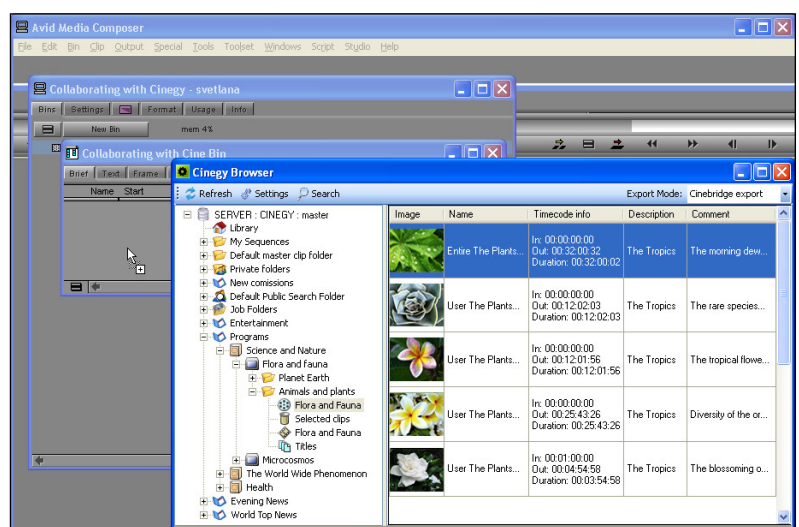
Avid Media Composer

File Edit Bin Clip Output Special Tools Toolset Windows Script Studio Help

Collaborating with Cinegy - svetlana

Bins Settings Format Usage Info

New Bin mem 4%

Collaborating with Cine Bin

Brief Text Frame

Name Start

Cinegy Browser

Refresh Settings Search

Export Mode: Cinebridge export

SERVER : CINEGY : master
Library
My Sequences
Default master clip folder
Private folders
New comissions
Default Public Search Folder
Job Folders
Entertainment
Programs
Science and Nature
Flora and Fauna
Planet Earth
Animals and plants
Flora and Fauna
Selected clips
Flora and Fauna
Titles
Microcosmos
The World Wide Phenomenon
Health
Evening News
World Top News

| Image | Name | Timecode info | Description | Comment |
|---|---|---|---|---|
| | Entire The Plants... | In: 00:00:00:00 Out: 00:32:00:02 Duration: 00:32:00:02 | The Tropics | The morning dew... |
| | User The Plants... | In: 00:00:00:00 Out: 00:12:02:03 Duration: 00:12:02:03 | The Tropics | The rare species... |
| | User The Plants... | In: 00:00:00:00 Out: 00:12:01:56 Duration: 00:12:01:56 | The Tropics | The tropical flowe... |
| | User The Plants... | In: 00:00:00:00 Out: 00:25:43:26 Duration: 00:25:43:26 | The Tropics | Diversity of the or... |
| | User The Plants... | In: 00:01:00:00 Out: 00:04:54:58 Duration: 00:03:54:58 | The Tropics | The blossoming o... |